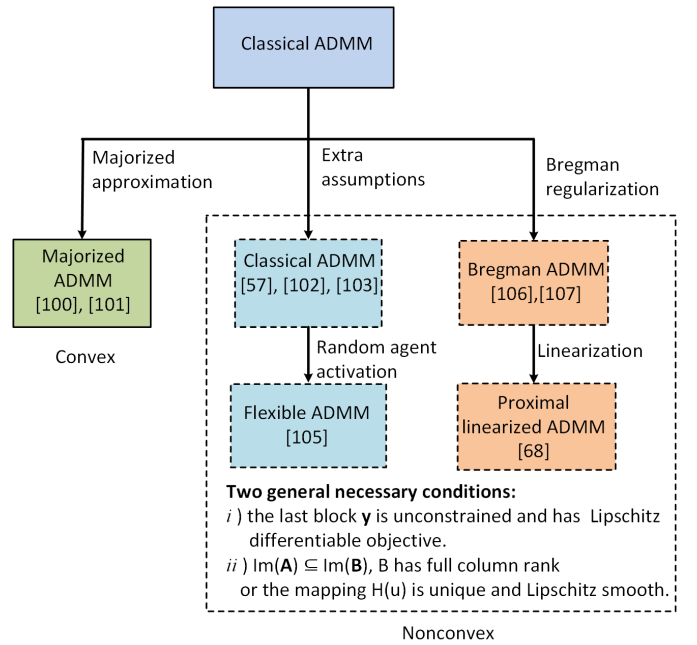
Classical ADMM

Majorized approximation

Extra assumptions

Bregman regularization

Majorized ADMM [100], [101]

Convex

Classical ADMM [57], [102], [103]

Random agent activation

Flexible ADMM [105]

Bregman ADMM [106],[107]

Linearization

Proximal linearized ADMM [68]

**Two general necessary conditions:**
*i* ) the last block **y** is unconstrained and has Lipschitz differentiable objective.
*ii* ) Im(**A**) ⊆ Im(**B**), B has full column rank or the mapping H(u) is unique and Lipschitz smooth.

Nonconvex